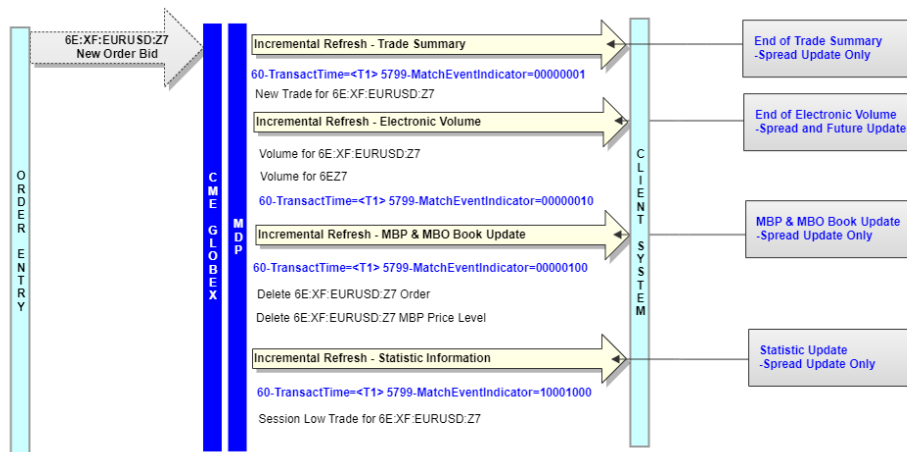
ORDER ENTRY

6E:XF:EURUSD:Z7
New Order Bid

CME GLOBEX

MDP

Incremental Refresh - Trade Summary

60-TransactTime=<T1> 5799-MatchEventIndicator=00000001

New Trade for 6E:XF:EURUSD:Z7

Incremental Refresh - Electronic Volume

Volume for 6E:XF:EURUSD:Z7

Volume for 6EZ7

60-TransactTime=<T1> 5799-MatchEventIndicator=00000010

Incremental Refresh - MBP & MBO Book Update

60-TransactTime=<T1> 5799-MatchEventIndicator=00000100

Delete 6E:XF:EURUSD:Z7 Order

Delete 6E:XF:EURUSD:Z7 MBP Price Level

Incremental Refresh - Statistic Information

60-TransactTime=<T1> 5799-MatchEventIndicator=10001000

Session Low Trade for 6E:XF:EURUSD:Z7

CLIENT SYSTEM

End of Trade Summary
-Spread Update Only

End of Electronic Volume
-Spread and Future Update

MBP & MBO Book Update
-Spread Update Only

Statistic Update
-Spread Update Only